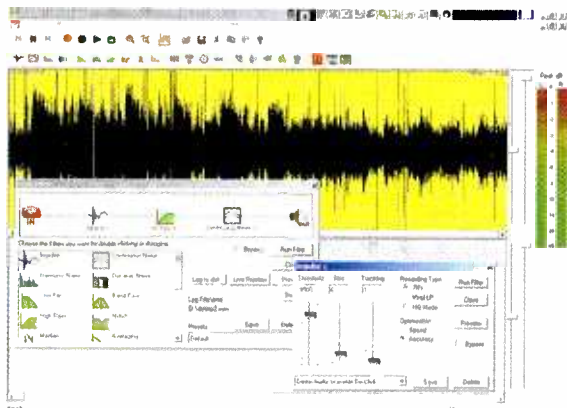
Choose the filters you want by double clicking or dragging

Reset

Run Filter

Impulse

Harmonic Noise

Low Pass

High Pass

Median

Log to disk

Low Frequency

Log Filename

D:\declick2.wav

Presets

Default

Save

Delete

Threshold

Size

Tracking

Run Filter

Close

Preview

Bypass

Accuracy

Save

Delete